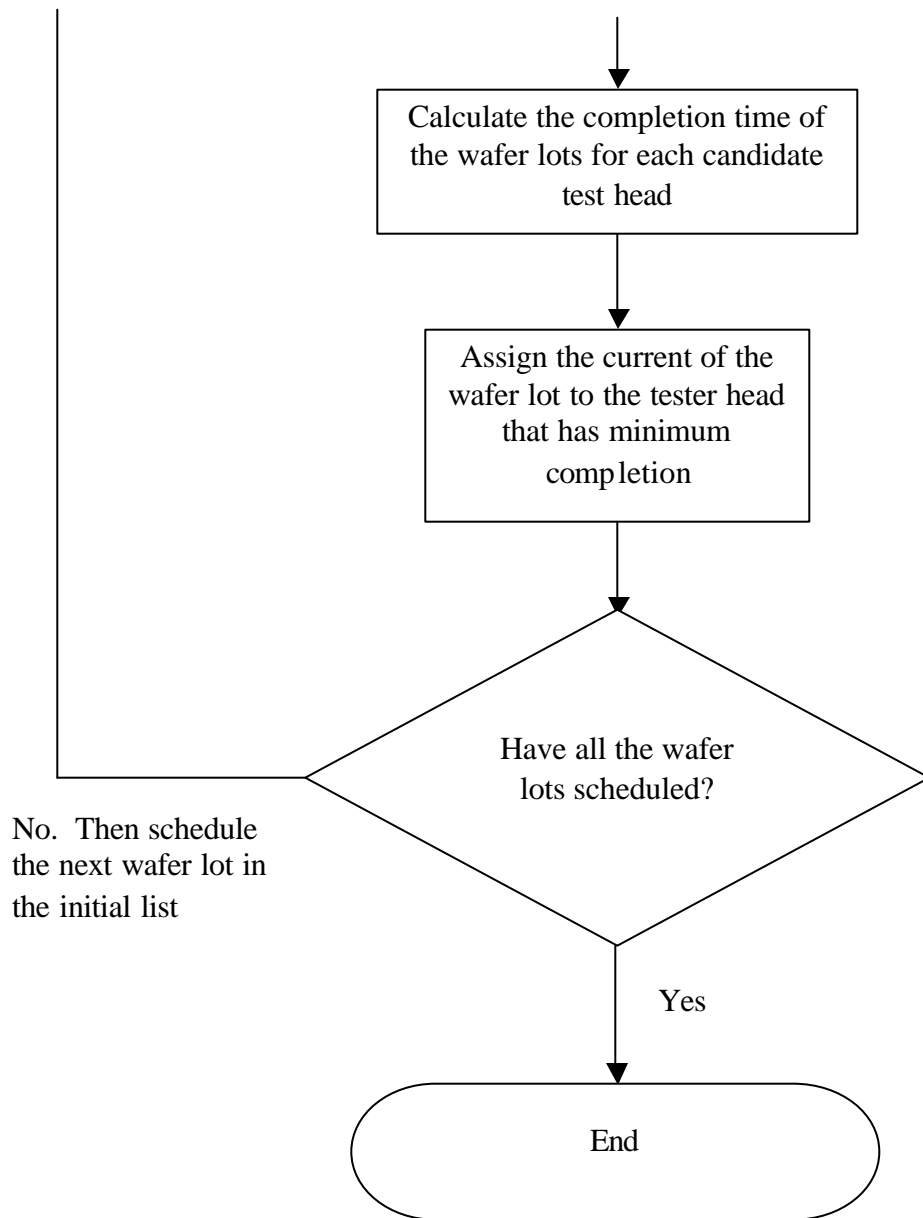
Calculate the completion time of the wafer lots for each candidate test head

Assign the current of the wafer lot to the tester head that has minimum completion

Have all the wafer lots scheduled?

No. Then schedule the next wafer lot in the initial list

Yes

End